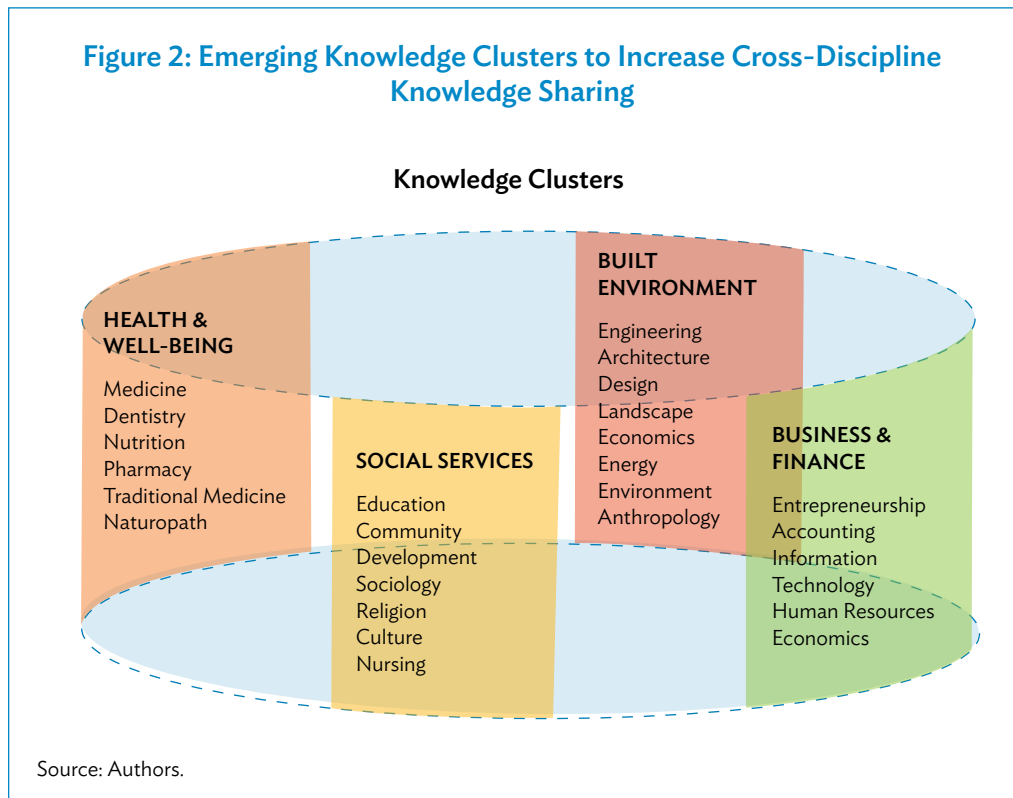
Figure 2: Emerging Knowledge Clusters to Increase Cross-Discipline Knowledge Sharing

Knowledge Clusters

HEALTH & WELL-BEING

Medicine
Dentistry
Nutrition
Pharmacy
Traditional Medicine
Naturopath

SOCIAL SERVICES

Education
Community
Development
Sociology
Religion
Culture
Nursing

BUILT ENVIRONMENT

Engineering
Architecture
Design
Landscape
Economics
Energy
Environment
Anthropology

BUSINESS & FINANCE

Entrepreneurship
Accounting
Information
Technology
Human Resources
Economics

Source: Authors.